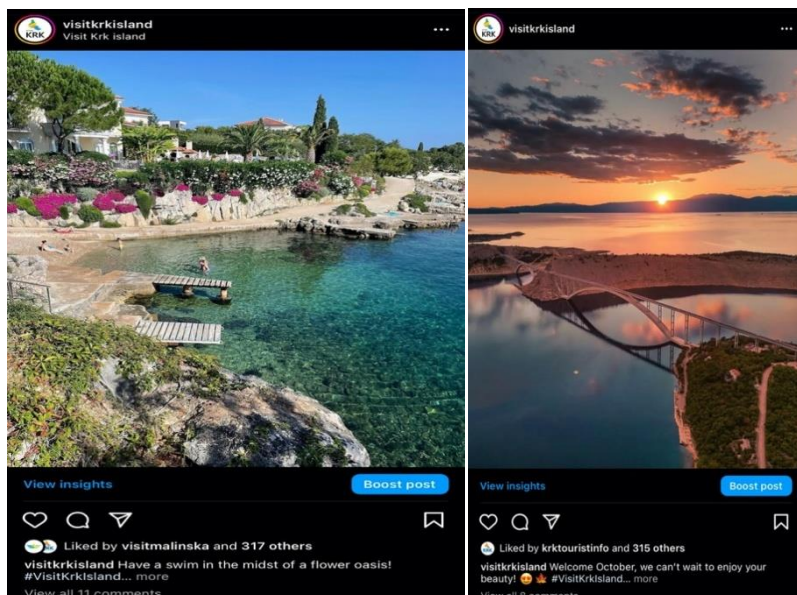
KRK

visitkrkisland
Visit Krk island

View insights

Boost post

Liked by visitmalinska and 317 others

visitkrkisland Have a swim in the midst of a flower oasis! #VisitKrkIsland... more

View all 11 comments

KRK

visitkrkisland

View insights

Boost post

Liked by krktouristinfo and 315 others

visitkrkisland Welcome October, we can't wait to enjoy your beauty! 😍🍁 #VisitKrkIsland... more

View all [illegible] comments